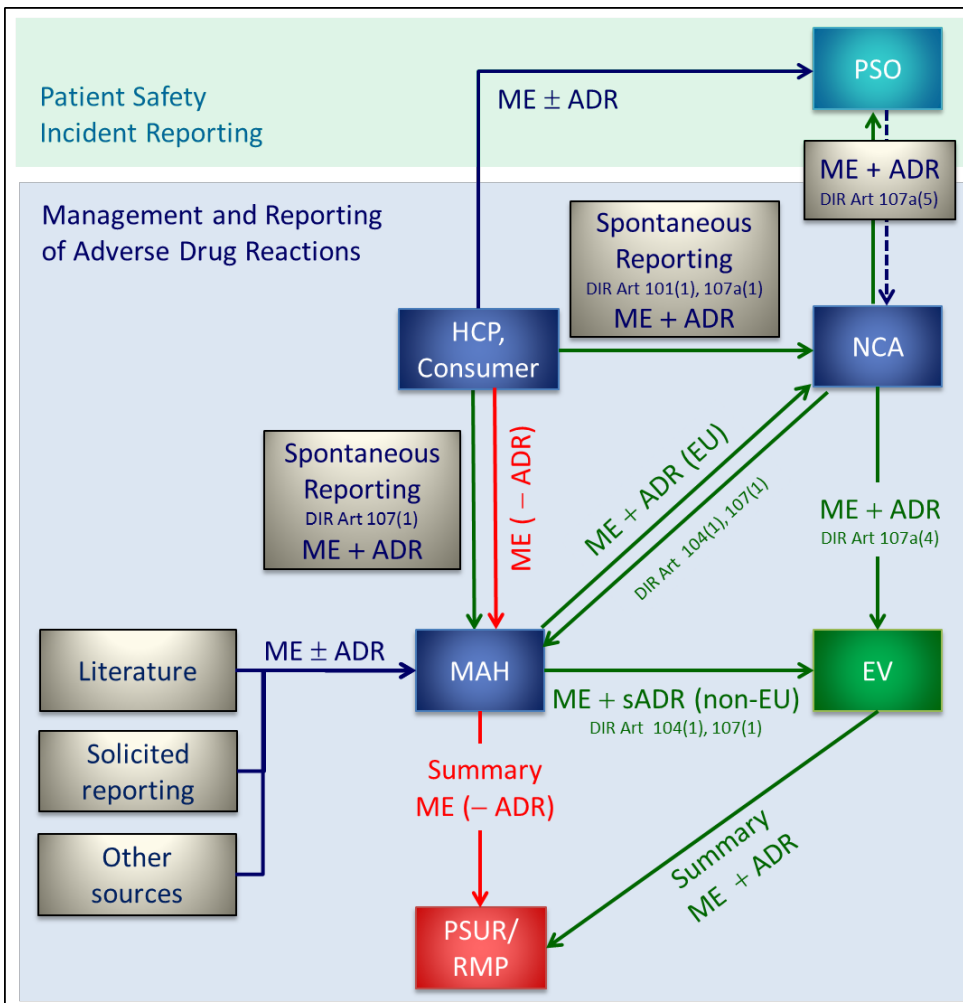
Patient Safety Incident Reporting

PSO

ME ± ADR

ME + ADR
DIR Art 107a(5)

Management and Reporting of Adverse Drug Reactions

Spontaneous Reporting
DIR Art 101(1), 107a(1)
ME + ADR

HCP, Consumer

NCA

Spontaneous Reporting
DIR Art 107(1)
ME + ADR

ME (– ADR)

ME + ADR (EU)

DIR Art 104(1), 107(1)

ME + ADR
DIR Art 107a(4)

Literature

ME ± ADR

MAH

EV

ME + sADR (non-EU)
DIR Art 104(1), 107(1)

Solicited reporting

Summary
ME (– ADR)

Other sources

Summary
ME + ADR

PSUR/ RMP